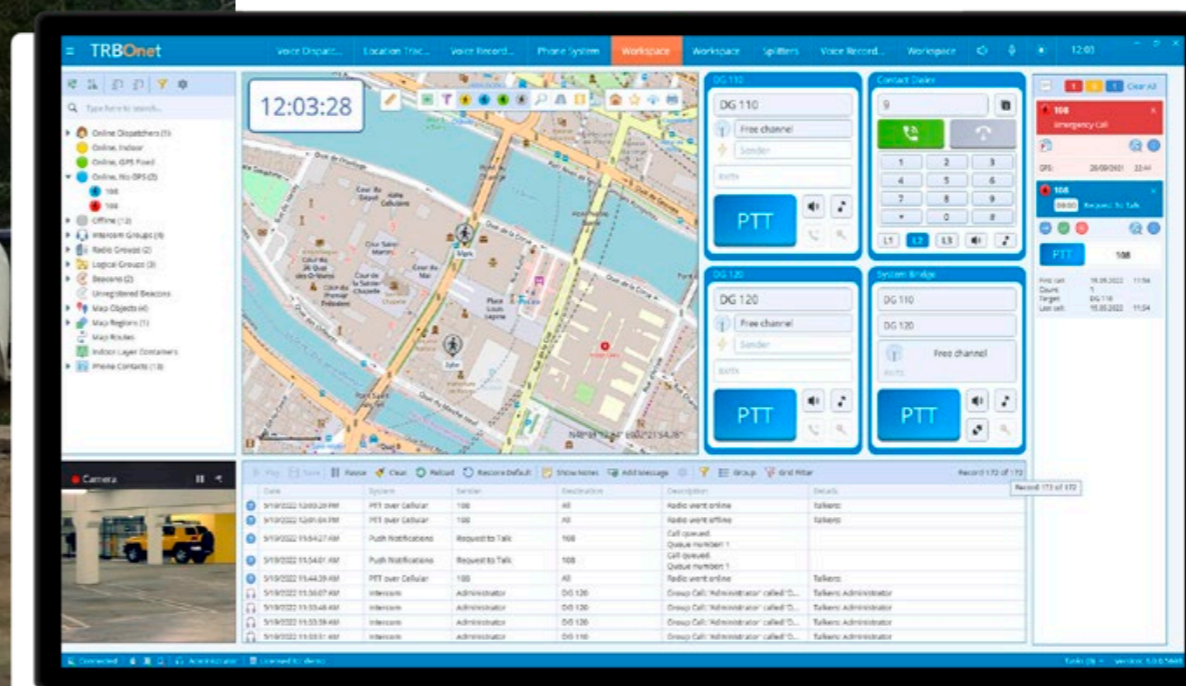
TRBOnet

Voice Dispatc... Location Trac... Voice Record... Phone System Workspace Workspace Splitters Voice Record... Workspace 12:01

Type here to search...

Online Dispatchers (1)
Online, Indoor
Online, GPS Fixed
Online, No GPS (2)
108
109
Offline (12)
Intercom Groups (4)
Radio Groups (2)
Logical Groups (3)
Beacons (2)
Unregistered Beacons
Map Objects (4)
Map Regions (1)
Map Routes
Indoor Layer Containers
Phone Contacts (13)

12:03:28

DG 110
DG 110
Free channel
Sender
PTT

Contact Dialer
9
1 2 3
4 5 6
7 8 9
* 0 #
L1 L2 L3

DG 120
DG 120
Free channel
Sender
PTT

System Bridge
DG 110
DG 120
Free channel
PTT

Clear All
108
Emergency Call
108
Request to Talk
PTT
108

Camera

Pause Clear Reload Restore Default Show Notes Add Message Group Grid Filter Record 172 of 172

| Date | System | Sender | Destination | Description | Details |
|---|---|---|---|---|---|
| 5/19/2022 12:03:28 PM | PTT over Cellular | 108 | All | Radio went online | Talkers: |
| 5/19/2022 12:01:03 PM | PTT over Cellular | 108 | All | Radio went offline | Talkers: |
| 5/19/2022 11:54:27 AM | Push Notifications | Request to Talk | 108 | Call queued Queue number: 1 | |
| 5/19/2022 11:54:01 AM | Push Notifications | Request to Talk | 108 | Call queued Queue number: 1 | |
| 5/19/2022 11:44:39 AM | PTT over Cellular | 108 | All | Radio went online | Talkers: |
| 5/19/2022 11:36:07 AM | Intercom | Administrator | DG 120 | Group Call: 'Administrator' called 'D... | Talkers: Administrator |
| 5/19/2022 11:35:48 AM | Intercom | Administrator | DG 120 | Group Call: 'Administrator' called 'D... | Talkers: Administrator |
| 5/19/2022 11:35:39 AM | Intercom | Administrator | DG 120 | Group Call: 'Administrator' called 'D... | Talkers: Administrator |
| 5/19/2022 11:33:51 AM | Intercom | Administrator | DG 110 | Group Call: 'Administrator' called 'D... | Talkers: Administrator |

Connected Administrator